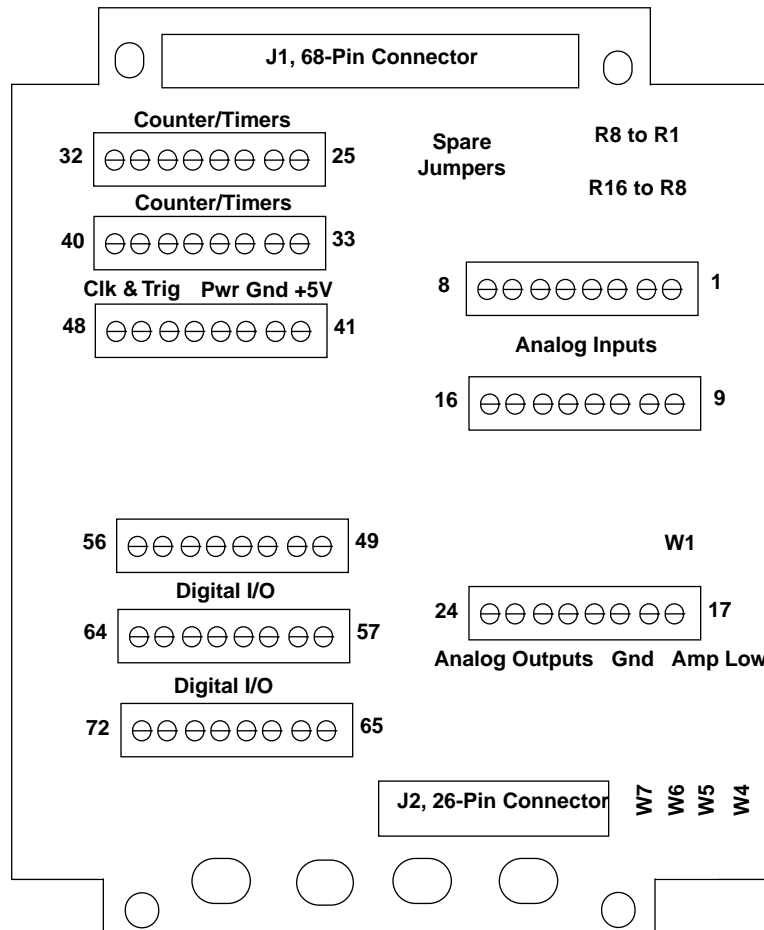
J1, 68-Pin Connector

Counter/Timers

32 25

Spare Jumpers

R8 to R1

R16 to R8

Counter/Timers

40 33

Clk & Trig Pwr Gnd +5V

48 41

8 1

Analog Inputs

16 9

56 49

W1

Digital I/O

64 57

24 17

Analog Outputs Gnd Amp Low

Digital I/O

72 65

J2, 26-Pin Connector

W7 W6 W5 W4